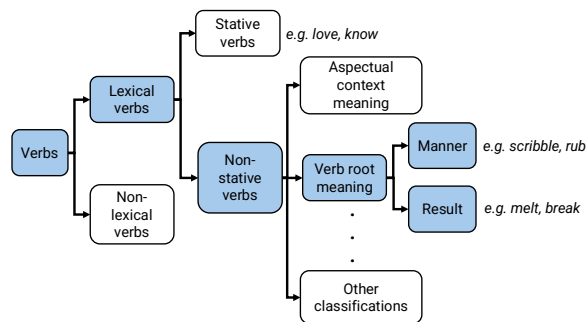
Verbs

Lexical verbs

Non-lexical verbs

Stative verbs e.g. love, know

Non-stative verbs

Aspectual context meaning

Verb root meaning

Manner e.g. scribble, rub

Result e.g. melt, break

.
.
.

Other classifications